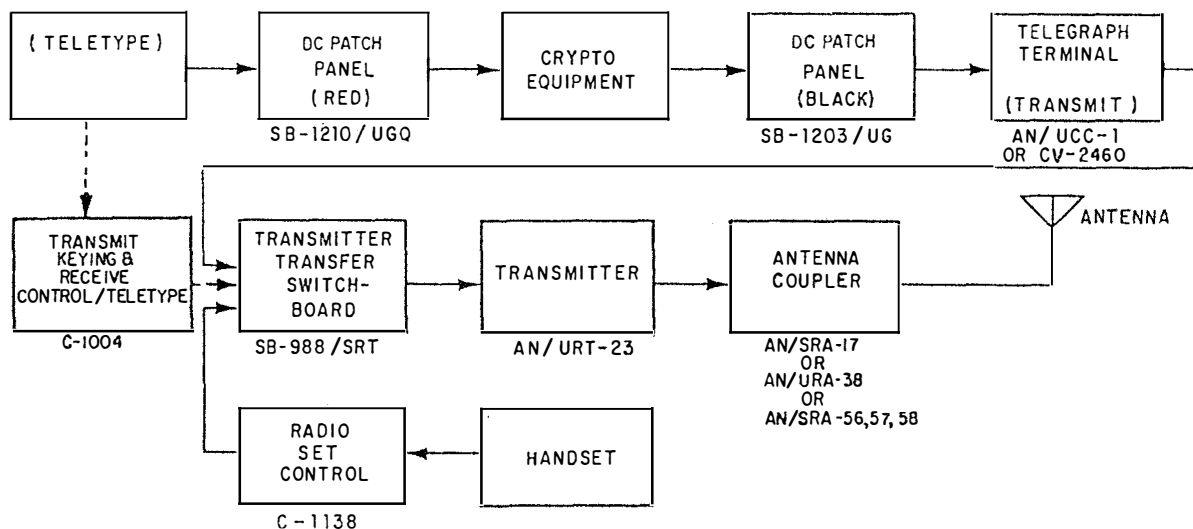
(TELETYPE)

DC PATCH PANEL (RED)

SB-1210/UGQ

CRYPTO EQUIPMENT

DC PATCH PANEL (BLACK)

SB-1203/UG

TELEGRAPH TERMINAL (TRANSMIT)

AN/UCC-1 OR CV-2460

TRANSMIT KEYING & RECEIVE CONTROL/TELETYPE

C-1004

TRANSMITTER TRANSFER SWITCHBOARD

SB-988/SRT

TRANSMITTER

AN/URT-23

ANTENNA COUPLER

AN/SRA-17 OR AN/URA-38 OR AN/SRA-56,57,58

ANTENNA

RADIO SET CONTROL

C-1138

HANDSET